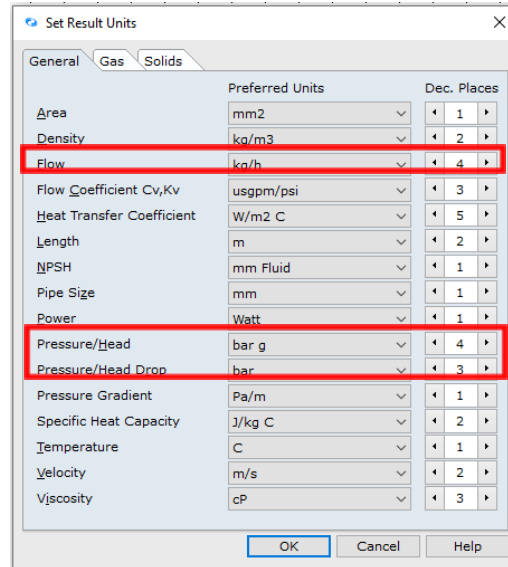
Set Result Units

General | Gas | Solids

| | Preferred Units | Dec. Places |
|---|---|---|
| Area | mm2 | 1 |
| Density | kg/m3 | 2 |
| Flow | kg/h | 4 |
| Flow Coefficient Cv,Kv | usgpm/psi | 3 |
| Heat Transfer Coefficient | W/m2 C | 5 |
| Length | m | 2 |
| NPSH | mm Fluid | 1 |
| Pipe Size | mm | 1 |
| Power | Watt | 1 |
| Pressure/Head | bar g | 4 |
| Pressure/Head Drop | bar | 3 |
| Pressure Gradient | Pa/m | 1 |
| Specific Heat Capacity | J/kg C | 2 |
| Temperature | C | 1 |
| Velocity | m/s | 2 |
| Viscosity | cP | 3 |

OK Cancel Help